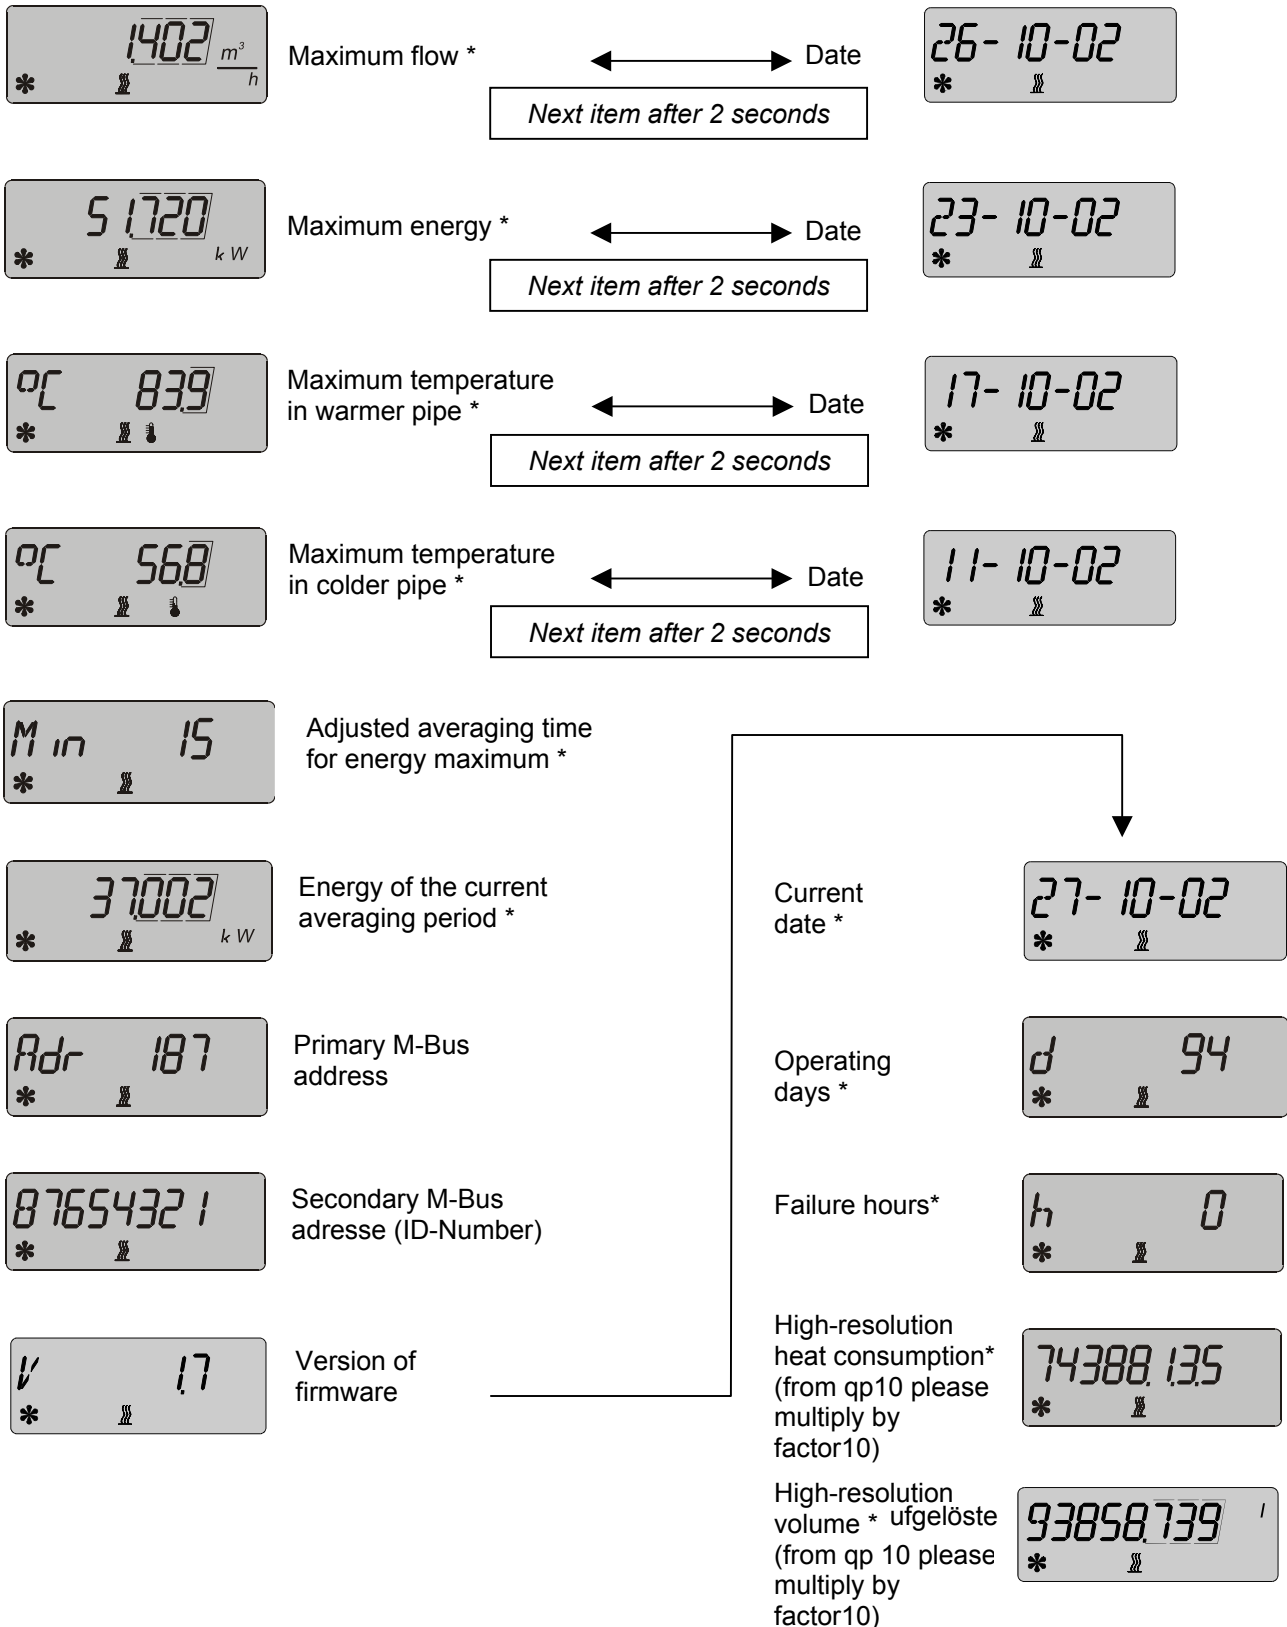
1.402 $\frac{m^3}{h}$
*

Maximum flow *

Date

Next item after 2 seconds

26- 10-02
*

51.720 kW
*

Maximum energy *

Date

Next item after 2 seconds

23- 10-02
*

°C 83.9
*

Maximum temperature in warmer pipe *

Date

Next item after 2 seconds

17- 10-02
*

°C 56.8
*

Maximum temperature in colder pipe *

Date

Next item after 2 seconds

11- 10-02
*

Min 15
*

Adjusted averaging time for energy maximum *

37.002 kW
*

Energy of the current averaging period *

Adr 187
*

Primary M-Bus address

87654321
*

Secondary M-Bus adresse (ID-Number)

V 1.7
*

Version of firmware

Current date *

27- 10-02
*

Operating days *

d 94
*

Failure hours*

h 0
*

High-resolution heat consumption* (from qp10 please multiply by factor10)

74388.135
*

High-resolution volume * ufgelöste (from qp 10 please multiply by factor10)

93858.739 l
*